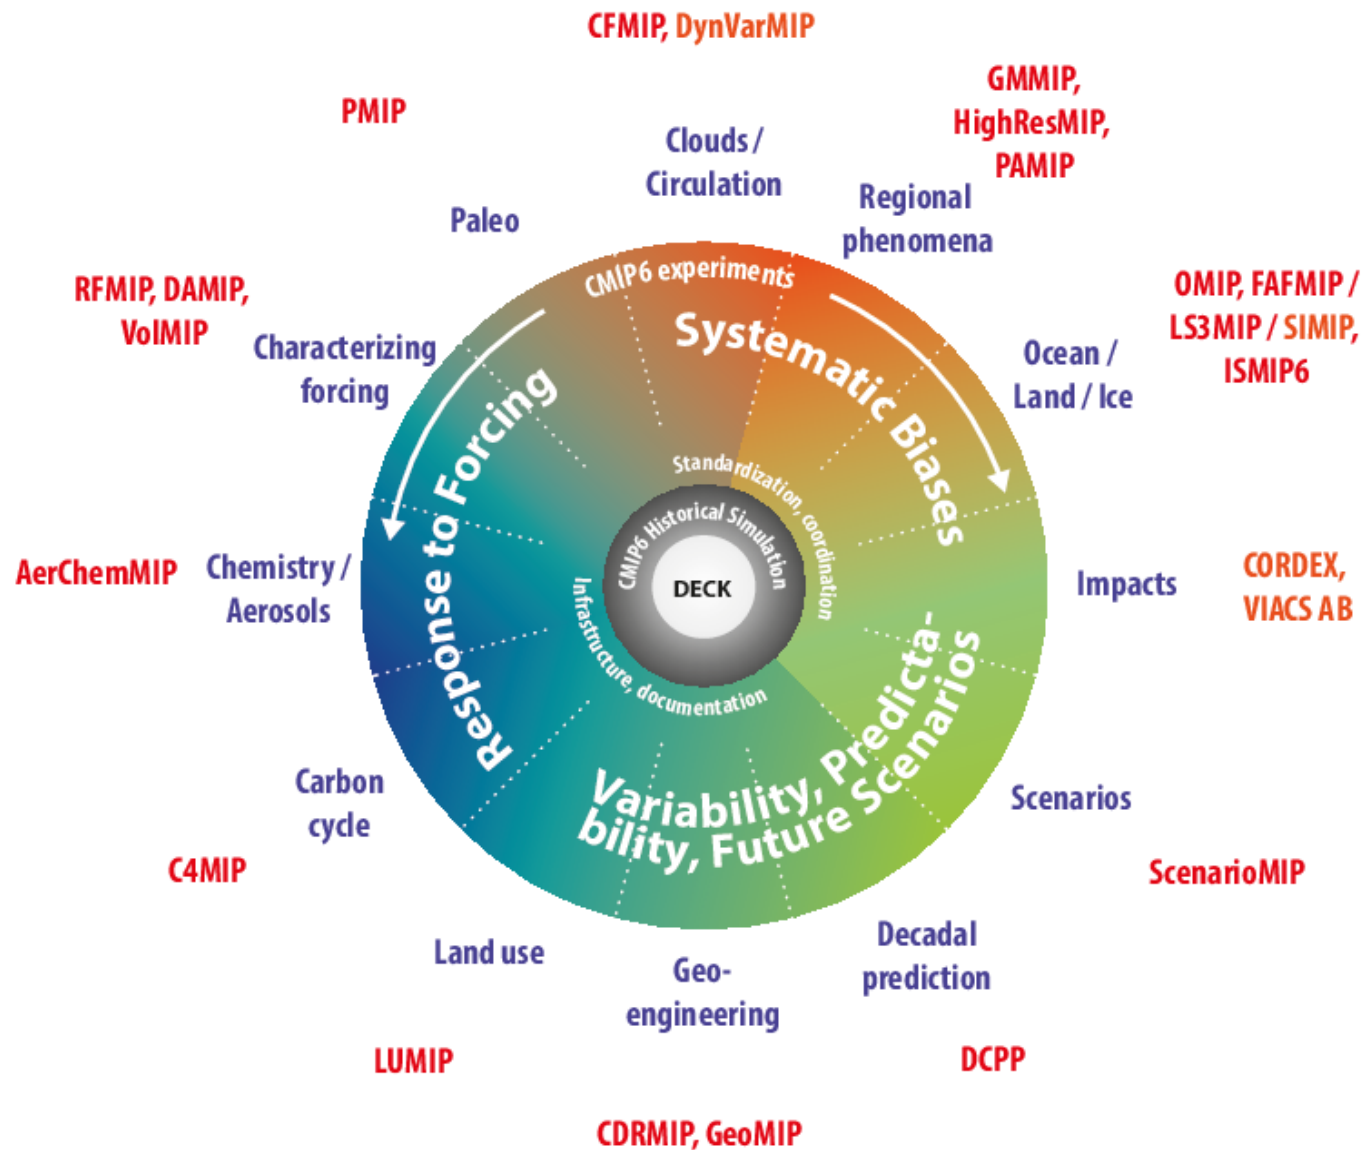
CFMIP, DynVarMIP

PMIP

Clouds / Circulation

GMMIP, HighResMIP, PAMIP

Regional phenomena

Paleo

RFMIP, DAMIP, VolMIP

Characterizing forcing

CMIP6 experiments

Systematic Biases

OMIP, FAFMIP / LS3MIP / SIMIP, ISMIP6

Ocean / Land / Ice

Response to Forcing

Standardization, coordination

CMIP6 Historical Simulation

DECK

Infrastructure, documentation

AerChemMIP

Chemistry / Aerosols

Impacts

CORDEX, VIACS AB

Variability, Predictability, Future Scenarios

Scenarios

Carbon cycle

ScenarioMIP

C4MIP

Land use

Geo-engineering

Decadal prediction

LUMIP

DCPP

CDRMIP, GeoMIP